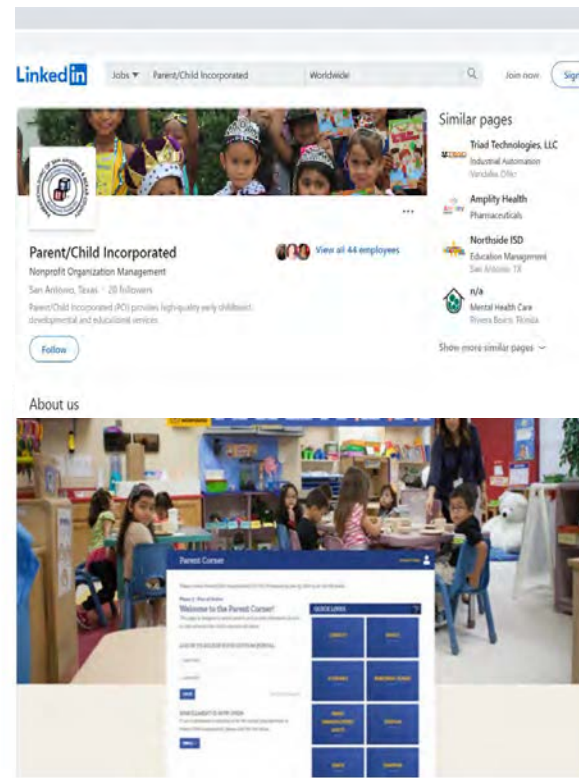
Linkedin

Jobs ▾ Parent/Child Incorporated Worldwide

Join now Sig

Similar pages

Triad Technologies, LLC
Industrial Automation
Versailles, Ohio

Amplity Health
Pharmaceuticals

Northside ISD
Education Management
San Antonio, TX

n/a
Mental Health Care
Rivera Beach, Florida

Show more similar pages

Parent/Child Incorporated
Nonprofit Organization Management
San Antonio, Texas · 28 followers
Parent/Child Incorporated (PCI) provides high-quality early childhood developmental and educational services

View all 44 employees

Follow

About us

Parent Corner

Welcome to the Parent Corner!

QUICK LINKS

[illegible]